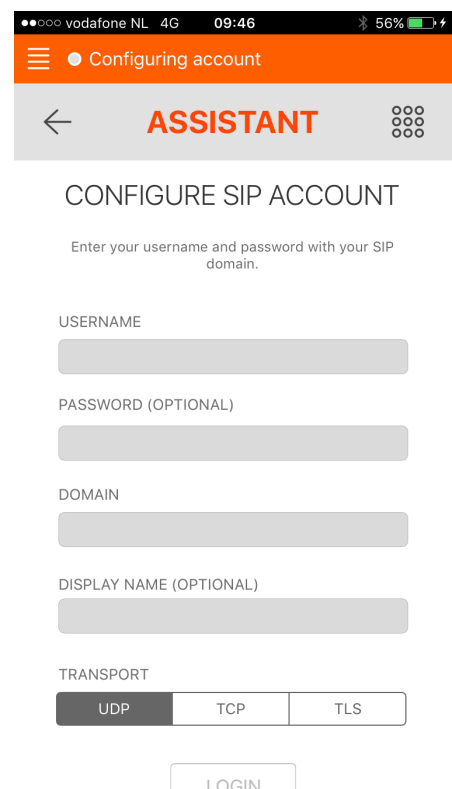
●●○○○ vodafone NL 4G 09:46 56%

Configuring account

ASSISTANT

CONFIGURE SIP ACCOUNT

Enter your username and password with your SIP domain.

USERNAME

PASSWORD (OPTIONAL)

DOMAIN

DISPLAY NAME (OPTIONAL)

TRANSPORT

UDP TCP TLS

LOGIN